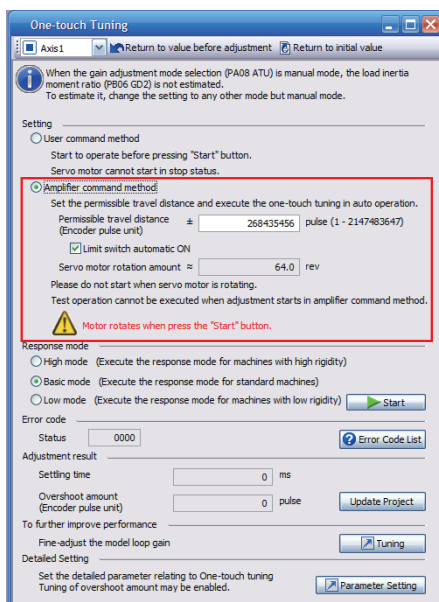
One-touch Tuning

Axis1 | Return to value before adjustment | Return to initial value

When the gain adjustment mode selection (PA08 ATU) is manual mode, the load inertia moment ratio (PB06 GD2) is not estimated.
To estimate it, change the setting to any other mode but manual mode.

Setting

User command method
Start to operate before pressing "Start" button.
Servo motor cannot start in stop status.

Amplifier command method
Set the permissible travel distance and execute the one-touch tuning in auto operation.
Permissible travel distance (Encoder pulse unit) ± 268435456 pulse (1 - 2147483647)
Limit switch automatic ON
Servo motor rotation amount ≈ 64.0 rev
Please do not start when servo motor is rotating.
Test operation cannot be executed when adjustment starts in amplifier command method.
Motor rotates when press the "Start" button.

Response mode
High mode (Execute the response mode for machines with high rigidity)
Basic mode (Execute the response mode for standard machines)
Low mode (Execute the response mode for machines with low rigidity)
Start

Error code
Status 0000
Error Code List

Adjustment result
Settling time 0 ms
Overshoot amount (Encoder pulse unit) 0 pulse
Update Project

To further improve performance
Fine-adjust the model loop gain
Tuning

Detailed Setting
Set the detailed parameter relating to One-touch tuning
Tuning of overshoot amount may be enabled.
Parameter Setting